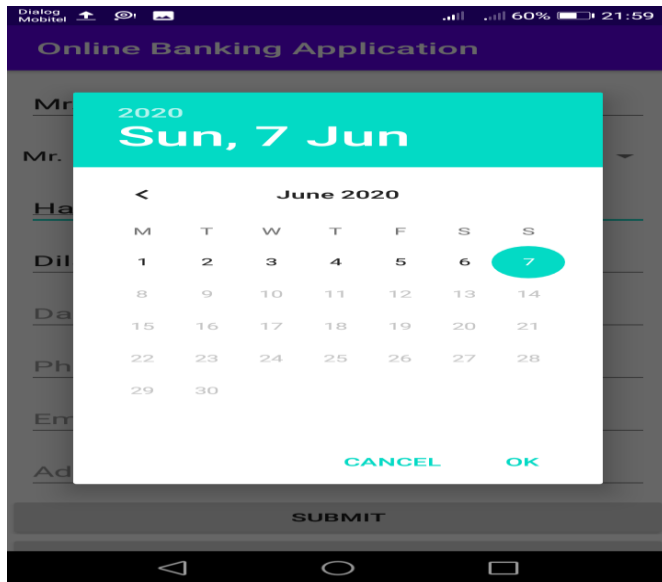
Dialog Mobitel 60% 21:59

Online Banking Application

Mr

Mr.

Ha

Dil

Da

Ph

Em

Ad

2020
Sun, 7 Jun

<
June 2020

| M | T | W | T | F | S | S |
|---|---|---|---|---|---|---|
| 1 | 2 | 3 | 4 | 5 | 6 | 7 |
| 8 | 9 | 10 | 11 | 12 | 13 | 14 |
| 15 | 16 | 17 | 18 | 19 | 20 | 21 |
| 22 | 23 | 24 | 25 | 26 | 27 | 28 |
| 29 | 30 | | | | | |

CANCEL OK

SUBMIT